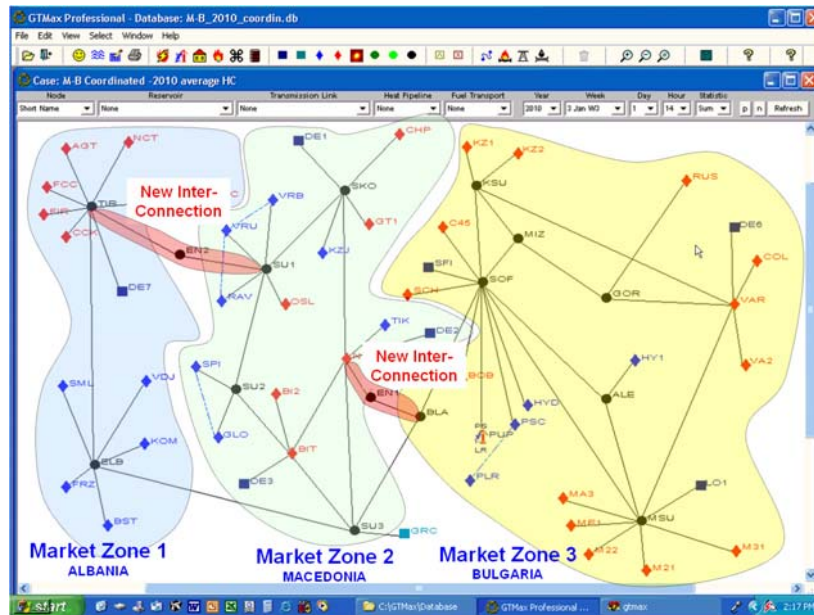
GTMax Professional - Database: M-B_2010_coordin.db

File Edit View Select Window Help

Case: M-B Coordinated -2010 average HC

| Node | Reservoir | Transmission Link | Heat Pipeline | Fuel Transport | Year | Week | Day | Hour | Statistic |
|---|---|---|---|---|---|---|---|---|---|
| Short Name | None | None | None | None | 2010 | 3 Jan W3 | 1 | 14 | Sum |

p n Refresh

AGT
NCT
FCC
FIR
TIR
CCK
DE7
New Inter-Connection
EN2
VRB
VRU
RAV
SU1
OSL
DE1
SKO
CHP
GT1
KZU
KZ1
KZ2
KSU
MIZ
RUS
DE6
COL
C45
SFI
SOF
SCH
GOR
VAR
VA2
TIK
DE2
New Inter-Connection
EN1
BLA
BOB
HY1
ALE
HYD
PSC
PUP
PS
LR
PLR
SPI
SU2
BI2
GLO
BIT
DE3
SMJ
VDJ
KOM
ELB
FRZ
BST
SU3
GRC
MA3
MEI
M22
M21
MSU
LO1
M31

Market Zone 1
ALBANIA
Market Zone 2
MACEDONIA
Market Zone 3
BULGARIA

start
C:\GTMax\Database
GTMax Professional ...
gtmax
2:17 PM